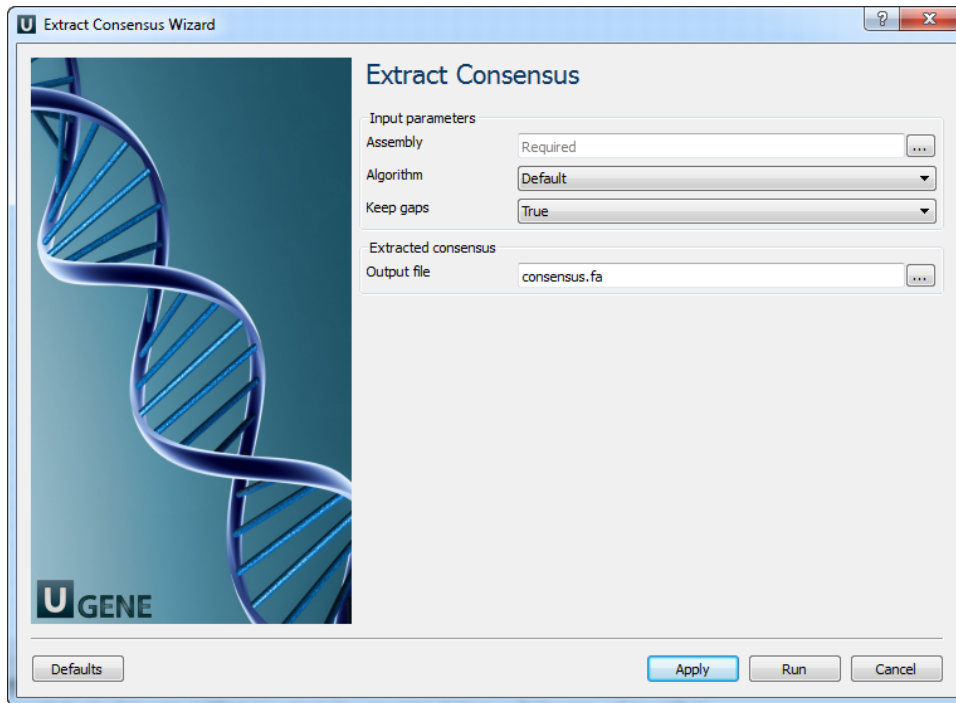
U Extract Consensus Wizard

?

X

Extract Consensus

Input parameters

Assembly Required ...

Algorithm Default

Keep gaps True

Extracted consensus

Output file consensus.fa ...

U GENE

Defaults

Apply

Run

Cancel